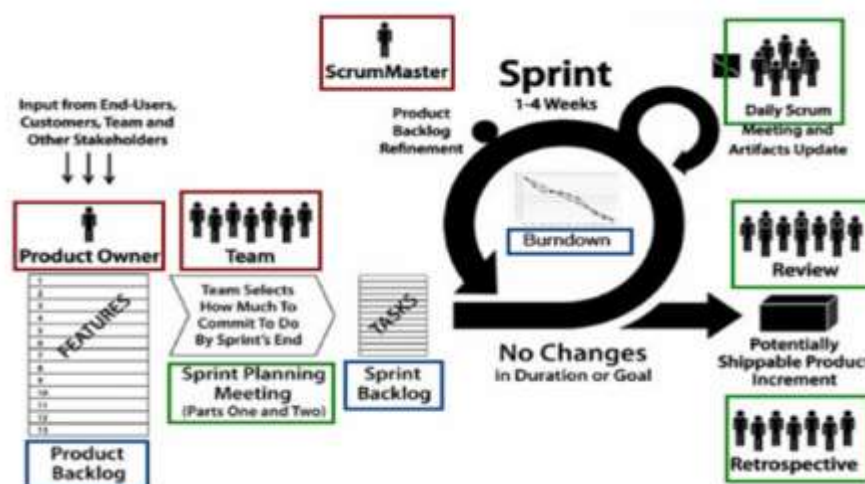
ScrumMaster

Sprint
1-4 Weeks

Input from End-Users, Customers, Team and Other Stakeholders

Product Backlog Refinement

Daily Scrum
Meeting and Artifacts Update

Product Owner

Team

Burndown

Review

1
2
3
4
5
6
7
8
9
10
11
12
13

FEATURES

Team Selects How Much To Commit To Do By Sprint's End

TASKS

Potentially Shippable Product Increment

No Changes
in Duration or Goal

Sprint Planning Meeting
(Parts One and Two)

Sprint Backlog

Product Backlog

Retrospective